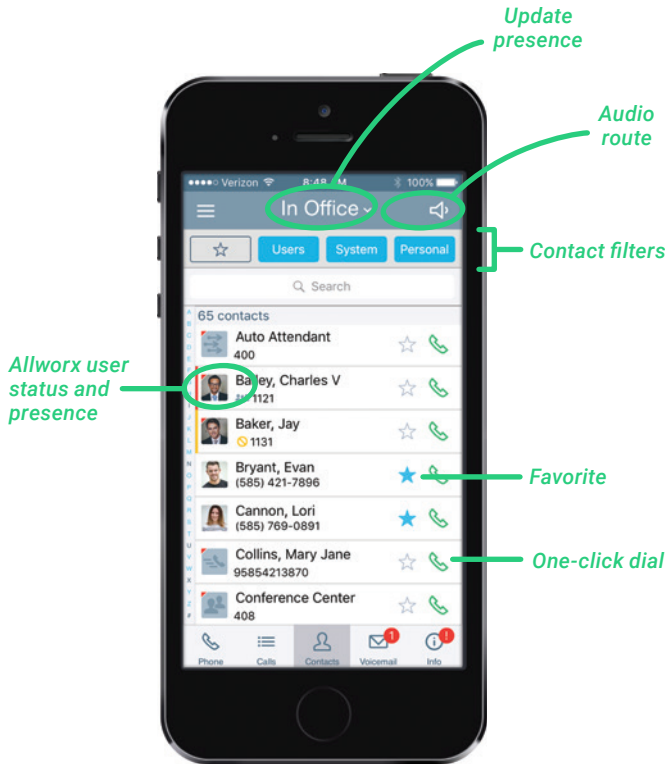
Update presence

Audio route

●●●●○ Verizon 8:48 AM 100%

In Office

Users System Personal

Contact filters

Search

65 contacts

Auto Attendant
400

Allworx user status and presence

Bailey, Charles V
1121

Baker, Jay
1131

Bryant, Evan
(585) 421-7896

Favorite

Cannon, Lori
(585) 769-0891

Collins, Mary Jane
95854213870

One-click dial

Conference Center
408

Phone Calls Contacts Voicemail Info

1 1